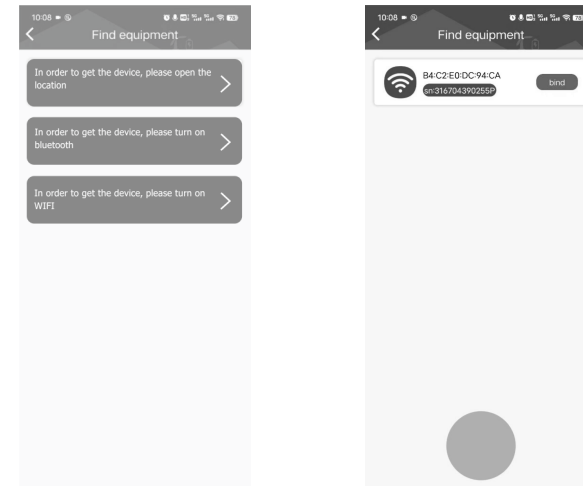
10:08

Find equipment

In order to get the device, please open the location

In order to get the device, please turn on bluetooth

In order to get the device, please turn on WIFI

10:08

Find equipment

B4:C2:E0:DC:94:CA
sn:316704390255P

bind